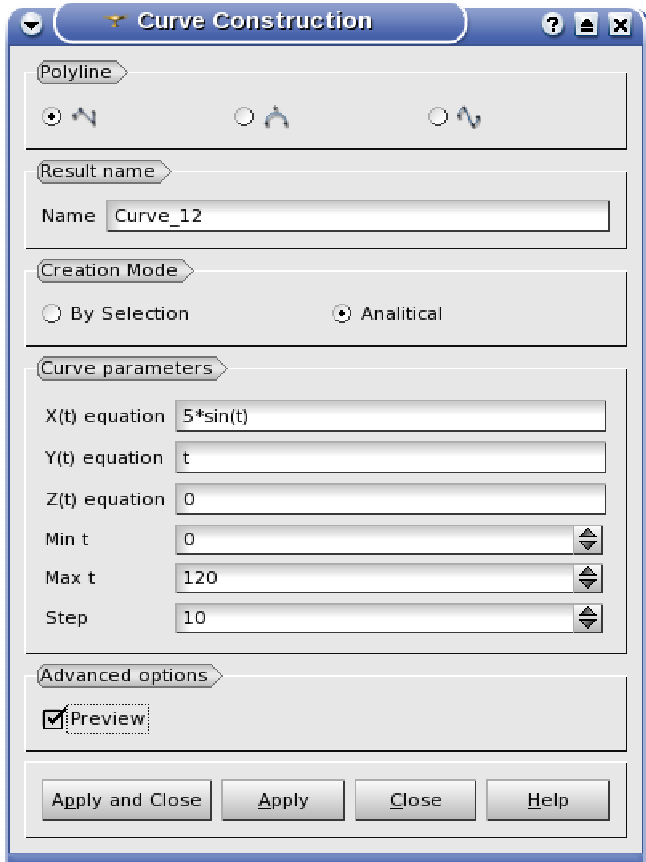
Curve Construction

Polyline

Result name

Name Curve_12

Creation Mode

By Selection

Analitical

Curve parameters

X(t) equation 5*sin(t)

Y(t) equation t

Z(t) equation 0

Min t 0

Max t 120

Step 10

Advanced options

Preview

Apply and Close

Apply

Close

Help